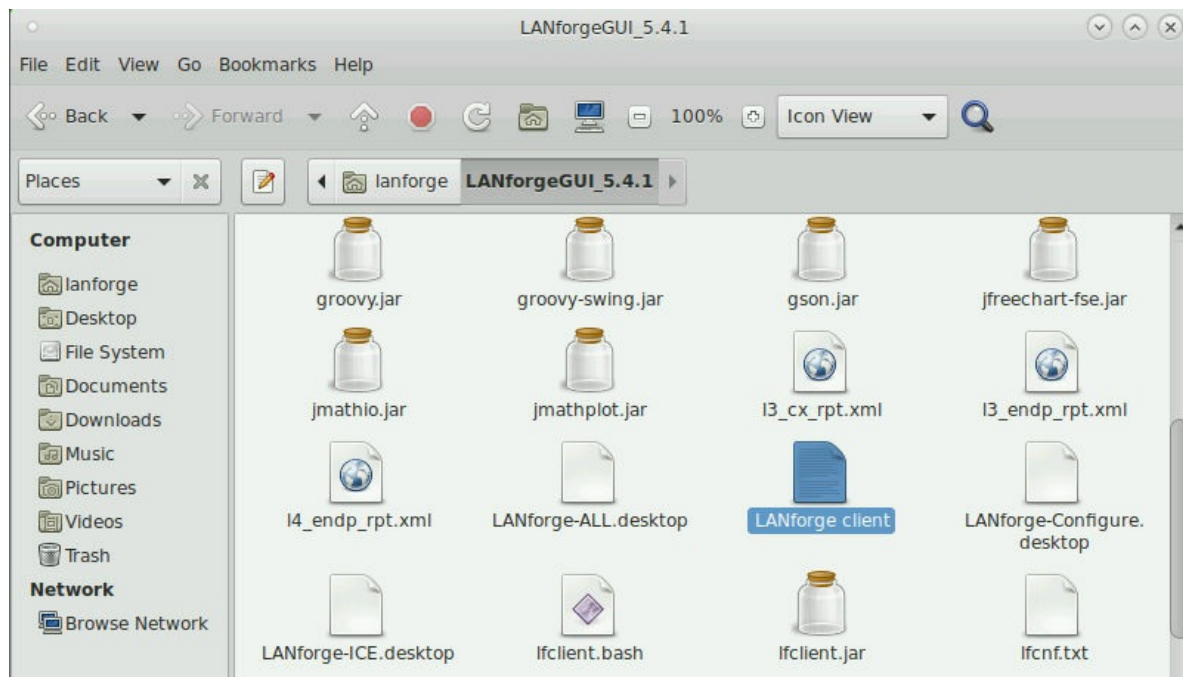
LANforgeGUI_5.4.1

File Edit View Go Bookmarks Help

Back Forward 100% Icon View

Places lanforge LANforgeGUI_5.4.1

Computer
lanforge
Desktop
File System
Documents
Downloads
Music
Pictures
Videos
Trash
Network
Browse Network

groovy.jar
groovy-swing.jar
gson.jar
jfreechart-fse.jar
jmathio.jar
jmathplot.jar
l3_cx_rpt.xml
l3_endp_rpt.xml
l4_endp_rpt.xml
LANforge-ALL.desktop
LANforge client
LANforge-Configure.desktop
LANforge-ICE.desktop
lfclient.bash
lfclient.jar
lfcnf.txt